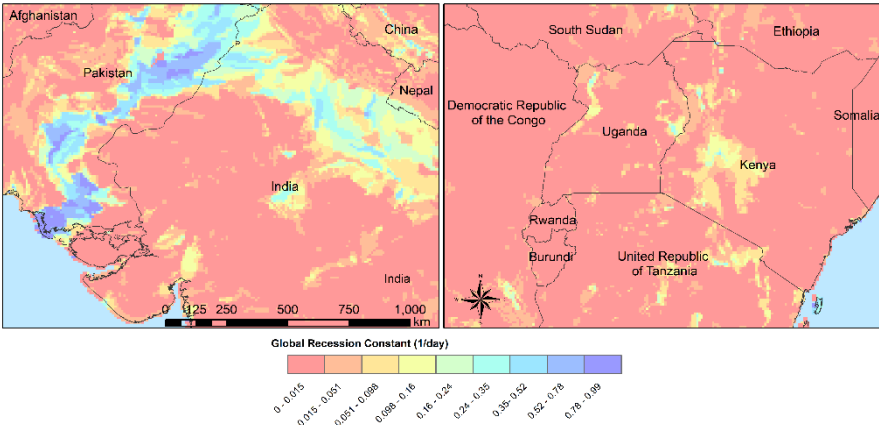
Afghanistan
China
Pakistan
Nepal
India
India
0 125 250 500 750 1,000 km

South Sudan
Ethiopia
Democratic Republic of the Congo
Uganda
Somalia
Kenya
Rwanda
Burundi
United Republic of Tanzania

Global Recession Constant (1/day)
0 - 0.015
0.015 - 0.051
0.051 - 0.098
0.098 - 0.16
0.16 - 0.24
0.24 - 0.35
0.35 - 0.52
0.52 - 0.78
0.78 - 0.99